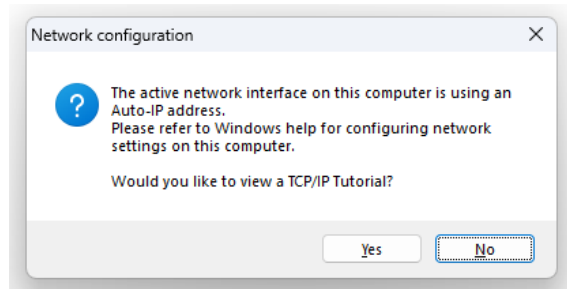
Network configuration

?

The active network interface on this computer is using an Auto-IP address.
Please refer to Windows help for configuring network settings on this computer.

Would you like to view a TCP/IP Tutorial?

Yes No